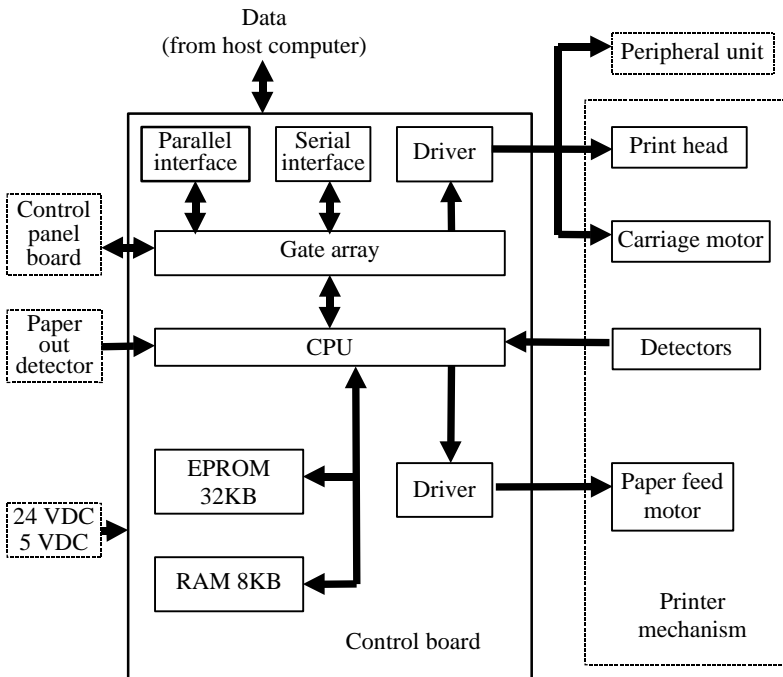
Data
(from host computer)

Peripheral unit

Parallel interface

Serial interface

Driver

Print head

Control panel board

Gate array

Carriage motor

Paper out detector

CPU

Detectors

EPROM 32KB

Driver

Paper feed motor

24 VDC
5 VDC

RAM 8KB

Control board

Printer mechanism